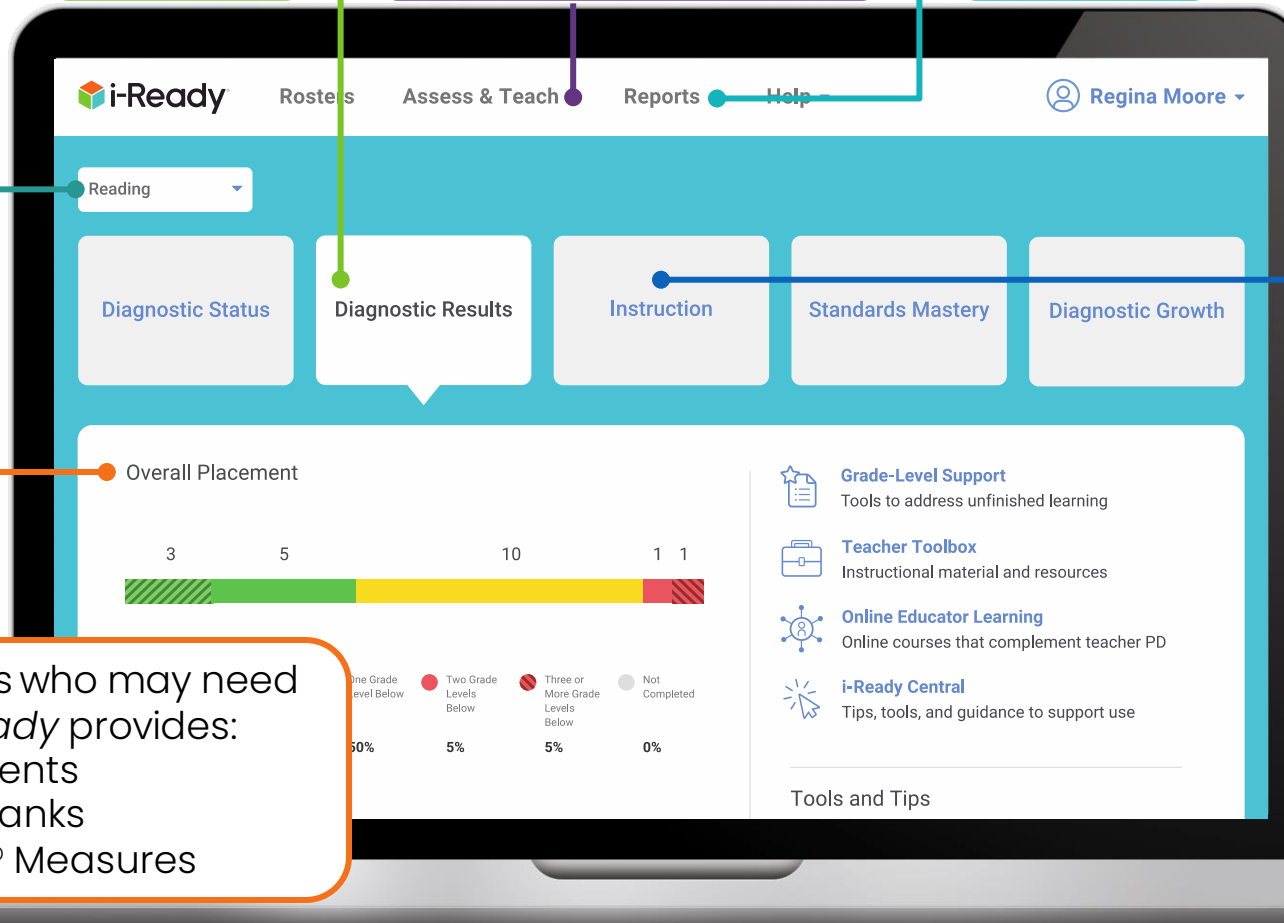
i-Ready Rosters Assess & Teach Reports Help Regina Moore

Reading

Diagnostic Status
Diagnostic Results
Instruction
Standards Mastery
Diagnostic Growth

Overall Placement

3 5 10 1 1

One Grade Level Below
Two Grade Levels Below
Three or More Grade Levels Below
Not Completed

50% 5% 5% 0%

Grade-Level Support
Tools to address unfinished learning

Teacher Toolbox
Instructional material and resources

Online Educator Learning
Online courses that complement teacher PD

i-Ready Central
Tips, tools, and guidance to support use

Tools and Tips

s who may need
ady provides:
ents
anks
Measures